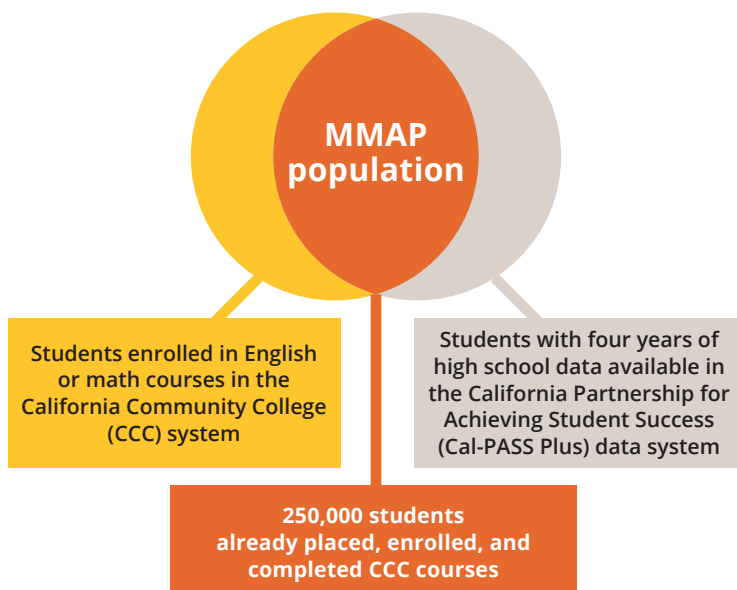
MMAP population

Students enrolled in English or math courses in the California Community College (CCC) system

Students with four years of high school data available in the California Partnership for Achieving Student Success (Cal-PASS Plus) data system

250,000 students already placed, enrolled, and completed CCC courses